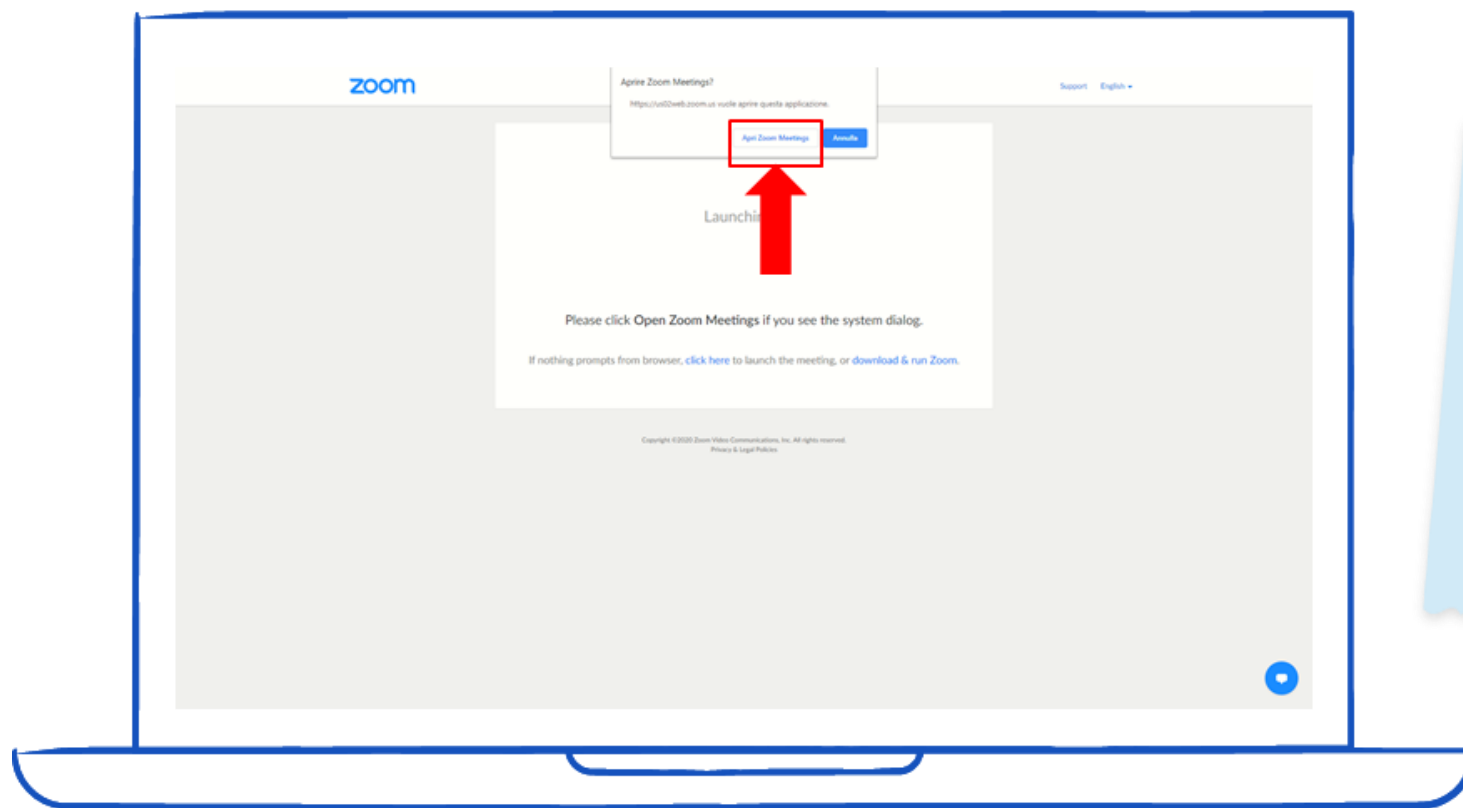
zoom

Aprire Zoom Meetings?

https://us02web.zoom.us vuole aprire questa applicazione.

Apri Zoom Meetings Annulla

Support English

Launchi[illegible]

Please click Open Zoom Meetings if you see the system dialog.

If nothing prompts from browser, click here to launch the meeting, or download & run Zoom.

Copyright ©2020 Zoom Video Communications, Inc. All rights reserved.
Privacy & Legal Policies